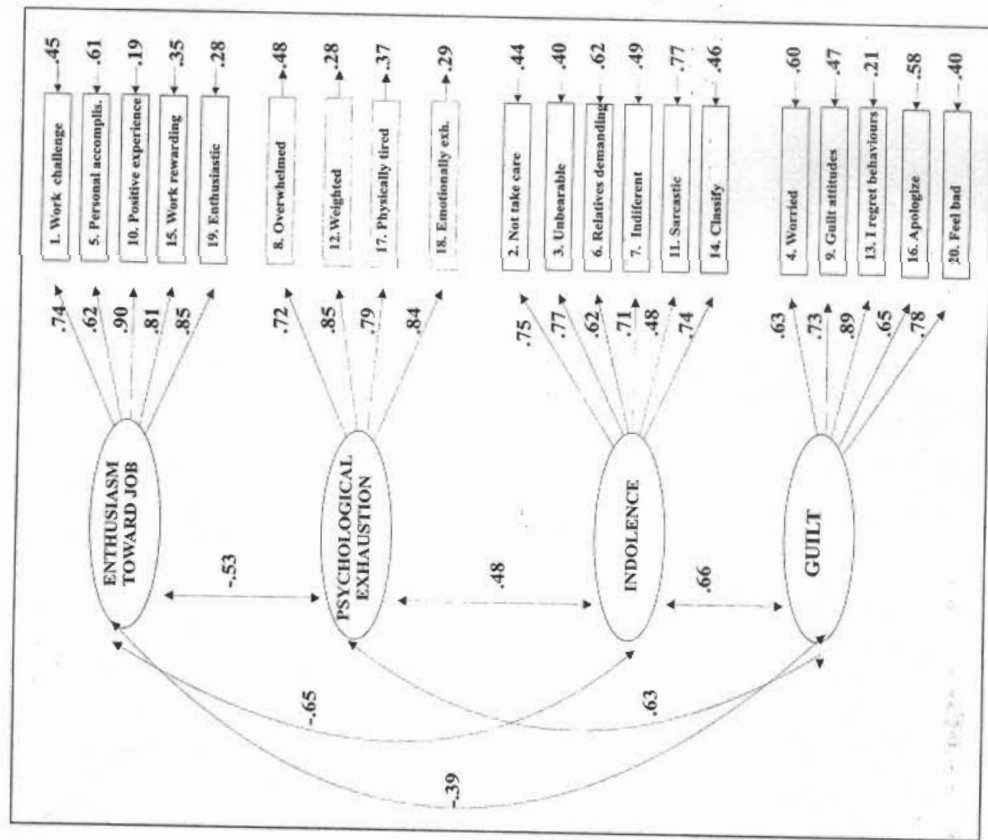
ENTHUSIASM TOWARD JOB

.74
.62
.90
.81
.85

1. Work challenge
.45
5. Personal accompls.
.61
10. Positive experience
.19
15. Work rewarding
.35
19. Enthusiastic
.28

-.53

PSYCHOLOGICAL EXHAUSTION

.72
.85
.79
.84

8. Overwhelmed
.48
12. Weighted
.28
17. Physically tired
.37
18. Emotionally exh.
.29

.48

INDOLENCE

.75
.77
.62
.71
.48
.74

2. Not take care
.44
3. Unbearable
.40
6. Relatives demanding
.62
7. Indiferent
.49
11. Sarcastic
.77
14. Classify
.46

.66

GUILT

.63
.73
.89
.65
.78

4. Worried
.60
9. Guilt attitudes
.47
13. I regret behaviours
.21
16. Apologize
.58
20. Feel bad
.40

-.65
.63
-.39